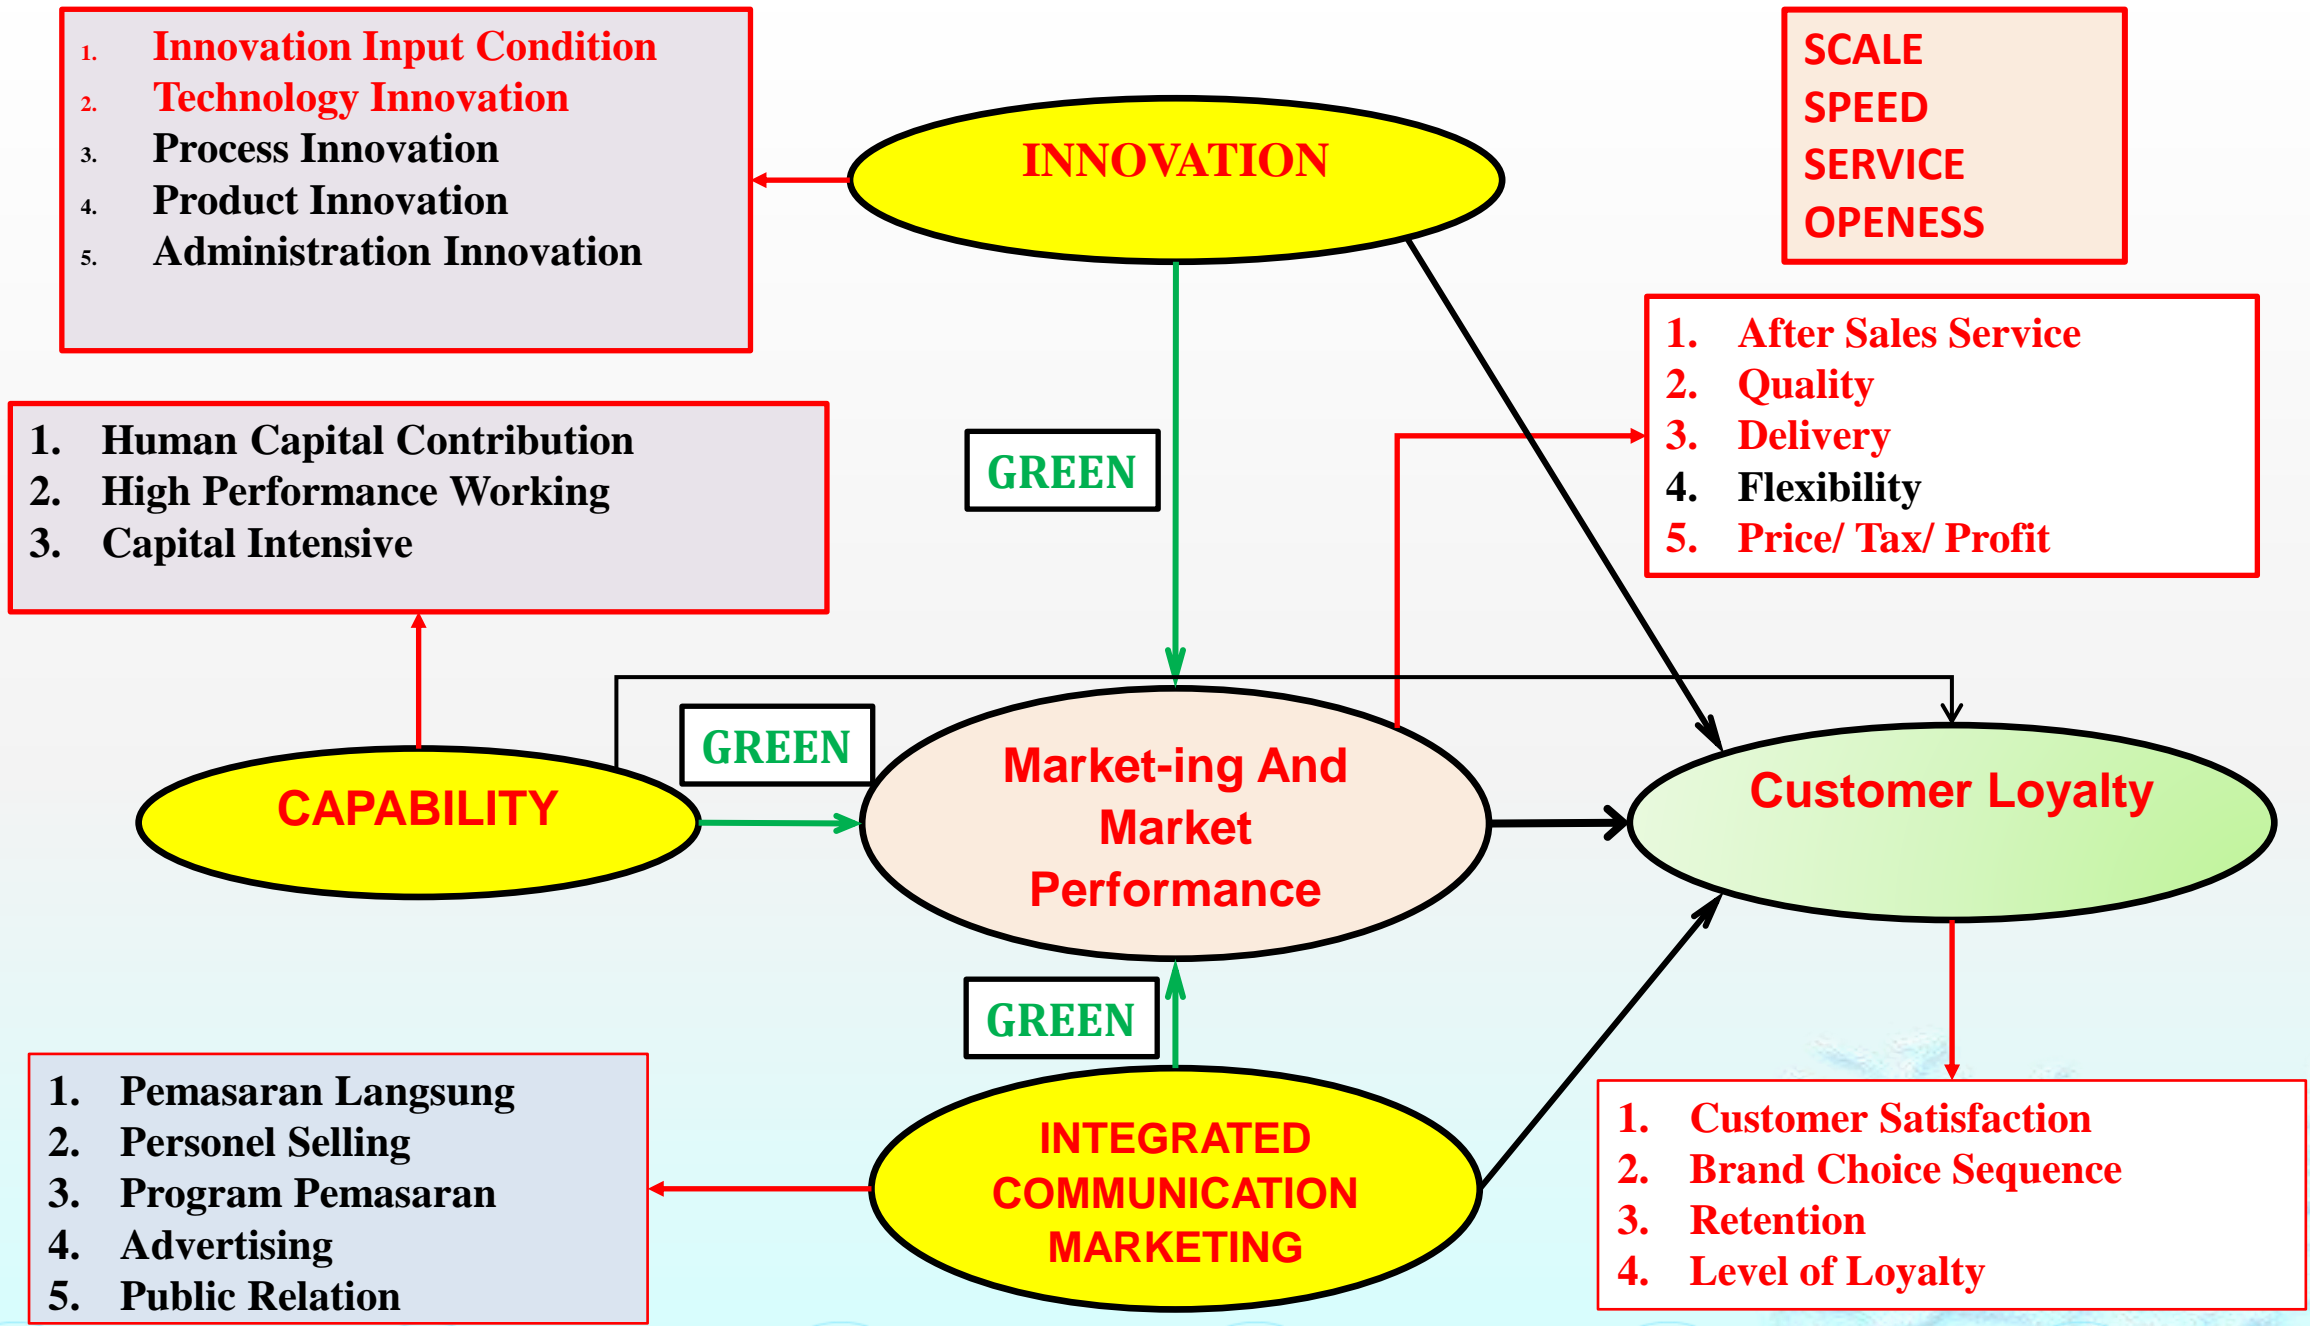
1. Innovation Input Condition
2. Technology Innovation
3. Process Innovation
4. Product Innovation
5. Administration Innovation

INNOVATION

SCALE
SPEED
SERVICE
OPENESS

1. After Sales Service
2. Quality
3. Delivery
4. Flexibility
5. Price/ Tax/ Profit

1. Human Capital Contribution
2. High Performance Working
3. Capital Intensive

GREEN

GREEN

CAPABILITY

Market-ing And Market Performance

Customer Loyalty

GREEN

1. Pemasaran Langsung
2. Personel Selling
3. Program Pemasaran
4. Advertising
5. Public Relation

INTEGRATED COMMUNICATION MARKETING

1. Customer Satisfaction
2. Brand Choice Sequence
3. Retention
4. Level of Loyalty